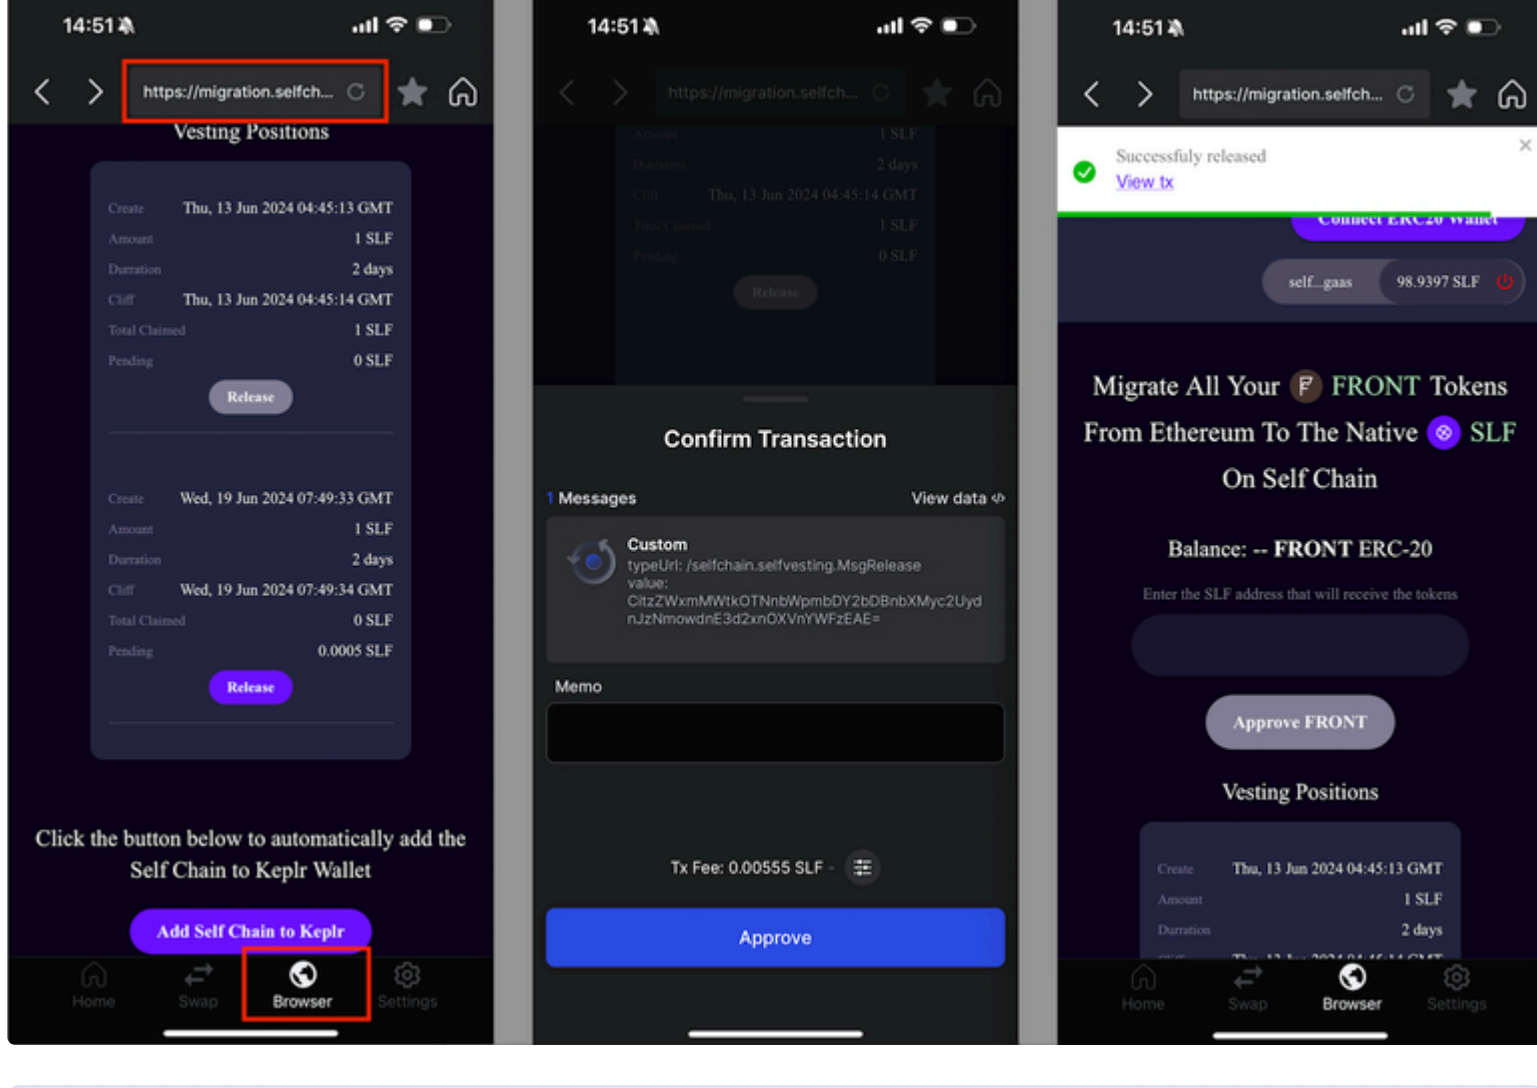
14:51

https://migration.selfch...

Vesting Positions

| | |
|---|---|
| Create | Thu, 13 Jun 2024 04:45:13 GMT |
| Amount | 1 SLF |
| Duration | 2 days |
| Cliff | Thu, 13 Jun 2024 04:45:14 GMT |
| Total Claimed | 1 SLF |
| Pending | 0 SLF |

Release

| | |
|---|---|
| Create | Wed, 19 Jun 2024 07:49:33 GMT |
| Amount | 1 SLF |
| Duration | 2 days |
| Cliff | Wed, 19 Jun 2024 07:49:34 GMT |
| Total Claimed | 0 SLF |
| Pending | 0.0005 SLF |

Release

Click the button below to automatically add the Self Chain to Keplr Wallet

Add Self Chain to Keplr

Home Swap Browser Settings

14:51

https://migration.selfch...

Amount 1 SLF
Duration 2 days
Cliff Thu, 13 Jun 2024 04:45:14 GMT
Total Claimed 1 SLF
Pending 0 SLF
Release

Confirm Transaction

1 Messages View data

Custom
typeUrl: /selfchain.selfvesting.MsgRelease
value:
CitzZWxmMWtkOTNnbWpmbDY2bDBnbXMyc2UydnJzNmowdnE3d2xnOXVnYWFzEAE=

Memo

Tx Fee: 0.00555 SLF -

Approve

14:51

https://migration.selfch...

Successfuly released
View tx

Connect ERC20 Wallet

self...gaas 98.9397 SLF

Migrate All Your FRONT Tokens From Ethereum To The Native SLF On Self Chain

Balance: -- FRONT ERC-20

Enter the SLF address that will receive the tokens

Approve FRONT

Vesting Positions

| | |
|---|---|
| Create | Thu, 13 Jun 2024 04:45:13 GMT |
| Amount | 1 SLF |
| Duration | 2 days |

Home Swap Browser Settings